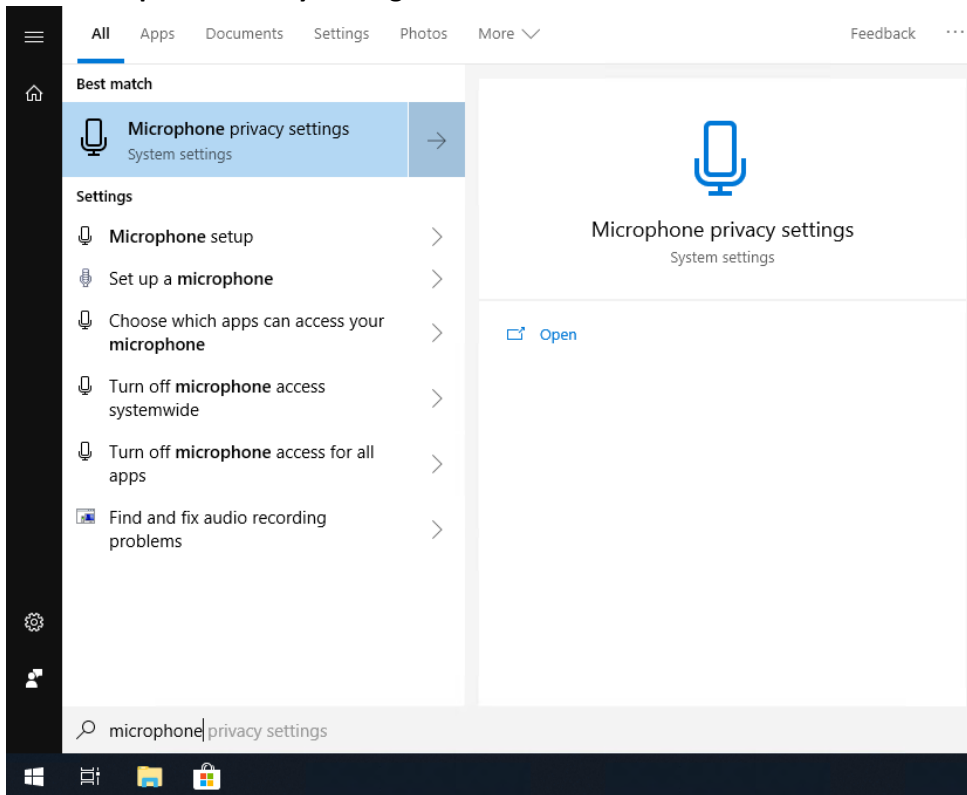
All Apps Documents Settings Photos More Feedback ···

Best match

Microphone privacy settings
System settings

Settings

Microphone setup

Set up a microphone

Choose which apps can access your microphone

Turn off microphone access systemwide

Turn off microphone access for all apps

Find and fix audio recording problems

Microphone privacy settings
System settings

Open

microphone privacy settings